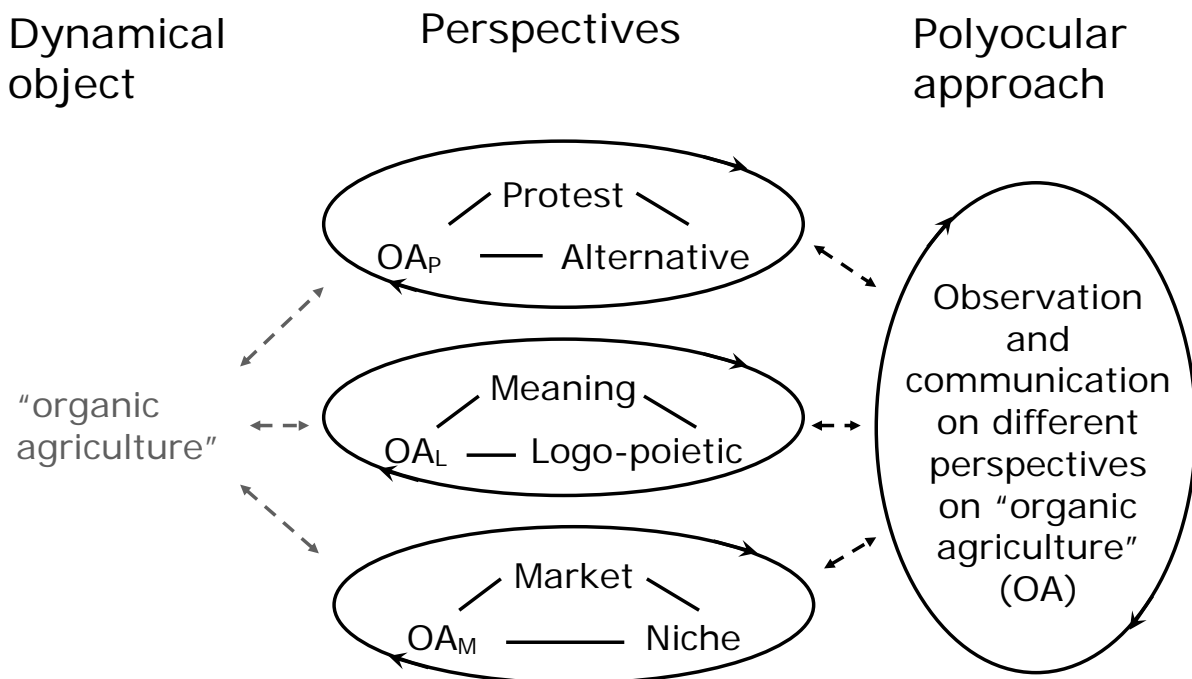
Dynamical object

Perspectives

Polyocular approach

Protest

$OA_P$

Alternative

"organic agriculture"

Meaning

$OA_L$

Logo-poietic

Market

$OA_M$

Niche

Observation and communication on different perspectives on "organic agriculture" (OA)